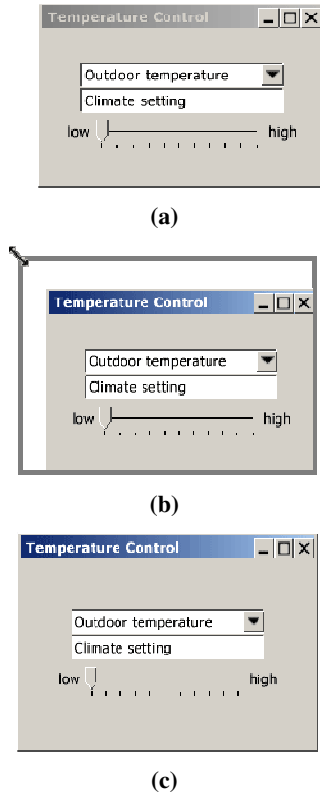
Temperature Control

Outdoor temperature

Climate setting

low high

(a)

Temperature Control

Outdoor temperature

Climate setting

low high

(b)

Temperature Control

Outdoor temperature

Climate setting

low high

(c)